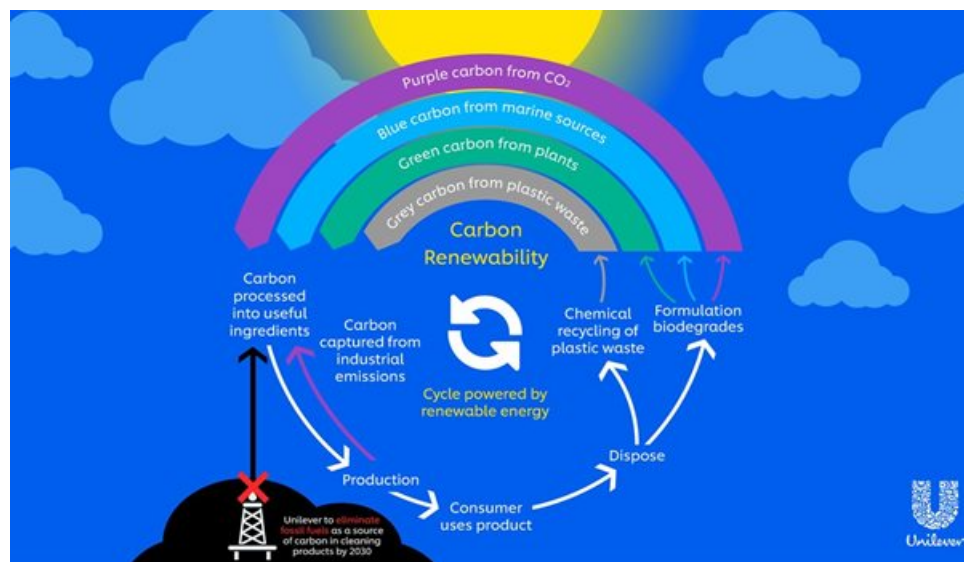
Purple carbon from $CO_2$

Blue carbon from marine sources

Green carbon from plants

Grey carbon from plastic waste

Carbon Renewability

Carbon processed into useful ingredients

Carbon captured from industrial emissions

Cycle powered by renewable energy

Chemical recycling of plastic waste

Formulation biodegrades

Production

Consumer uses product

Dispose

Unilever to eliminate fossil fuels as a source of carbon in cleaning products by 2030

Unilever